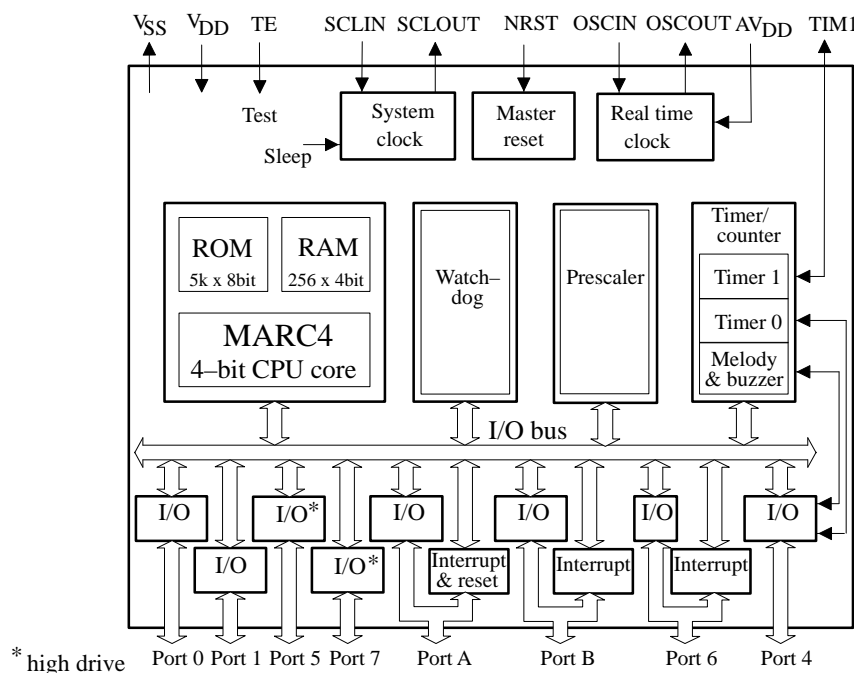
$V_{SS}$ $V_{DD}$ TE SCLIN SCLOUT NRST OSCIN OSCOUT $AV_{DD}$ TIM1

Test

Sleep

System clock

Master reset

Real time clock

ROM 5k x 8bit

RAM 256 x 4bit

MARC4 4–bit CPU core

Watch–dog

Prescaler

Timer/ counter

Timer 1

Timer 0

Melody & buzzer

I/O bus

I/O

I/O

I/O*

I/O*

I/O

Interrupt & reset

I/O

Interrupt

I/O

Interrupt

I/O

* high drive

Port 0 Port 1 Port 5 Port 7 Port A Port B Port 6 Port 4